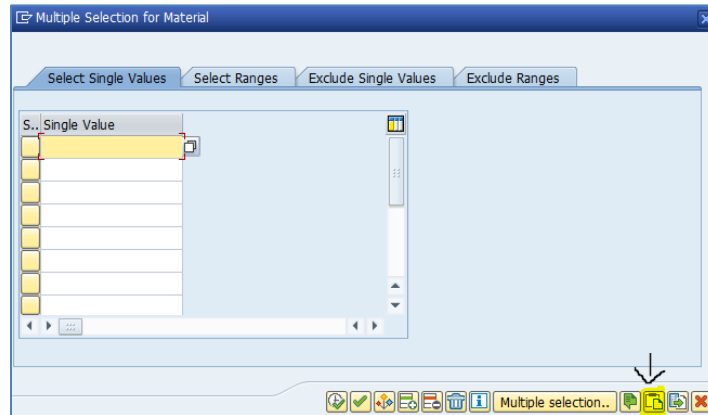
Multiple Selection for Material

Select Single Values | Select Ranges | Exclude Single Values | Exclude Ranges

| S.. | Single Value |
|---|---|
| | |
| | |
| | |
| | |
| | |
| | |
| | |
| | |

Multiple selection..